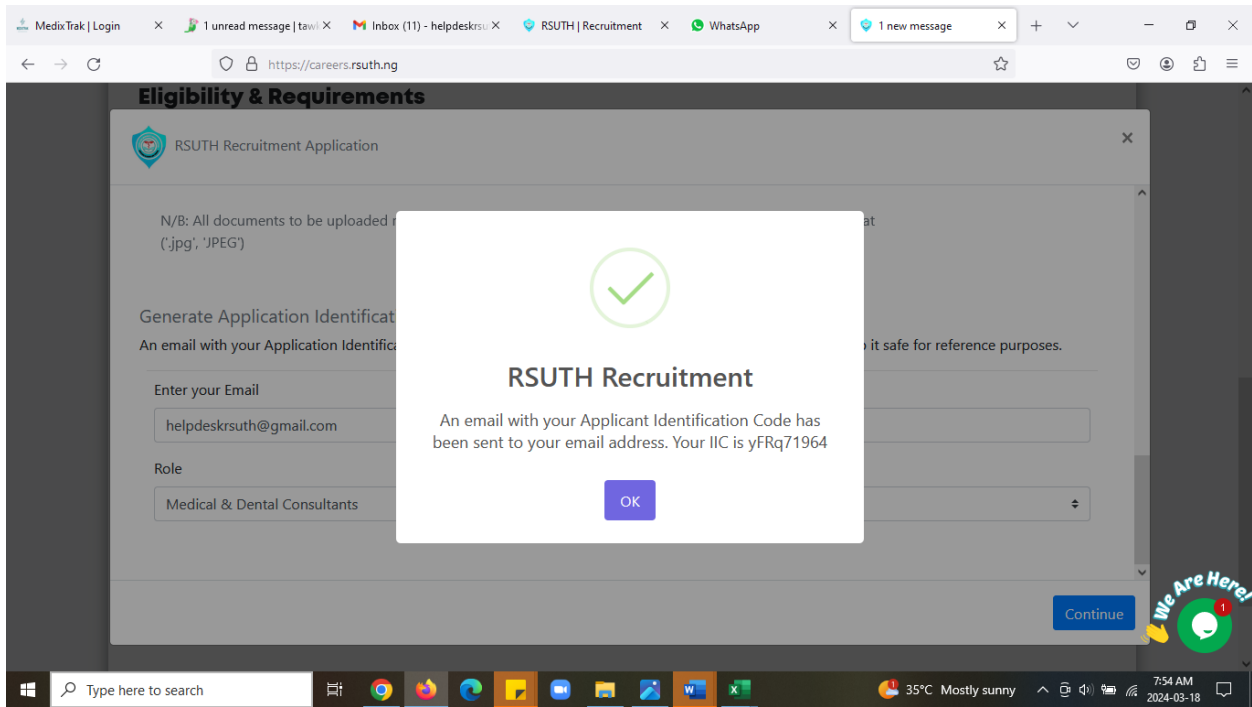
MedixTrak | Login × 1 unread message | tawk × Inbox (11) - helpdeskrsu × RSUTH | Recruitment × WhatsApp × 1 new message ×

https://careers.rsuth.ng

Eligibility & Requirements

RSUTH Recruitment Application ×

N/B: All documents to be uploaded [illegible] at ('.jpg', 'JPEG')

Generate Application Identificat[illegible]

An email with your Application Identifica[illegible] it safe for reference purposes.

Enter your Email

helpdeskrsuth@gmail.com

Role

Medical & Dental Consultants

RSUTH Recruitment

An email with your Applicant Identification Code has been sent to your email address. Your IIC is yFRq71964

OK

Continue

We Are Here!

1

Type here to search

35°C Mostly sunny

7:54 AM
2024-03-18